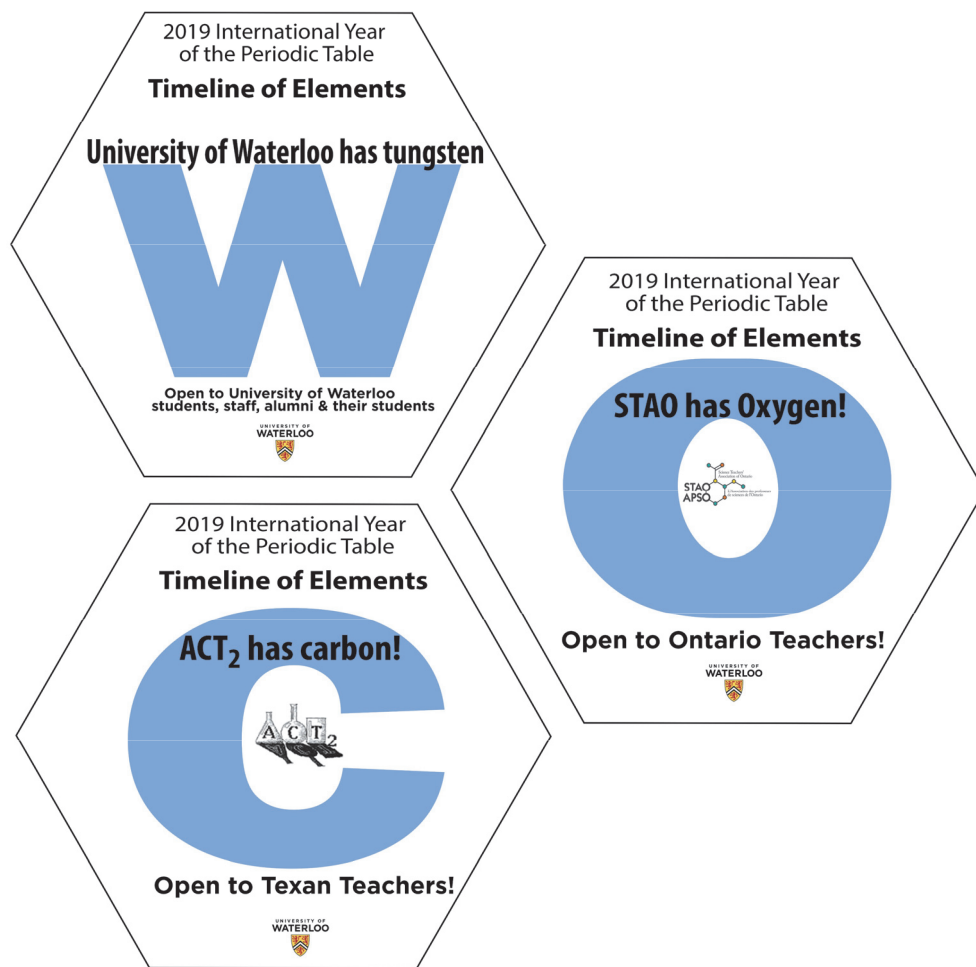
2019 International Year of the Periodic Table

Timeline of Elements

University of Waterloo has tungsten

W

Open to University of Waterloo students, staff, alumni & their students

UNIVERSITY OF WATERLOO

2019 International Year of the Periodic Table

Timeline of Elements

STAO has Oxygen!

O

STAO APSO Science Teachers' Association of Ontario L'Association des professeurs de sciences de l'Ontario

Open to Ontario Teachers!

UNIVERSITY OF WATERLOO

2019 International Year of the Periodic Table

Timeline of Elements

ACT$_2$ has carbon!

C

ACT$_2$

Open to Texan Teachers!

UNIVERSITY OF WATERLOO